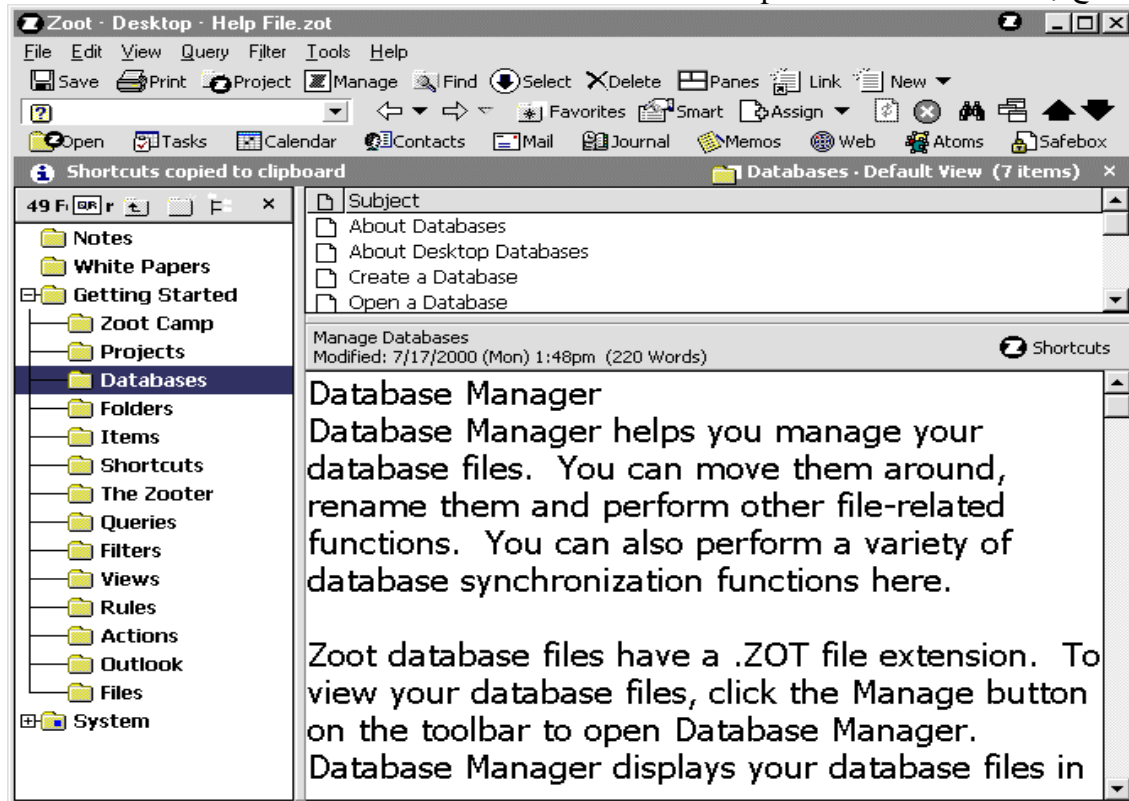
Zoot - Desktop - Help File.zot

File Edit View Query Filter Tools Help

Save Print Project Manage Find Select Delete Panes Link New

?

Favorites Smart Assign

Open Tasks Calendar Contacts Mail Journal Memos Web Atoms Safebox

Shortcuts copied to clipboard

Databases - Default View (7 items) ×

49 F

Notes
White Papers
Getting Started
Zoot Camp
Projects
Databases
Folders
Items
Shortcuts
The Zooter
Queries
Filters
Views
Rules
Actions
Outlook
Files
System

Subject
About Databases
About Desktop Databases
Create a Database
Open a Database

Manage Databases
Modified: 7/17/2000 (Mon) 1:48pm (220 Words)

Shortcuts

Database Manager
Database Manager helps you manage your database files. You can move them around, rename them and perform other file-related functions. You can also perform a variety of database synchronization functions here.

Zoot database files have a .ZOT file extension. To view your database files, click the Manage button on the toolbar to open Database Manager. Database Manager displays your database files in